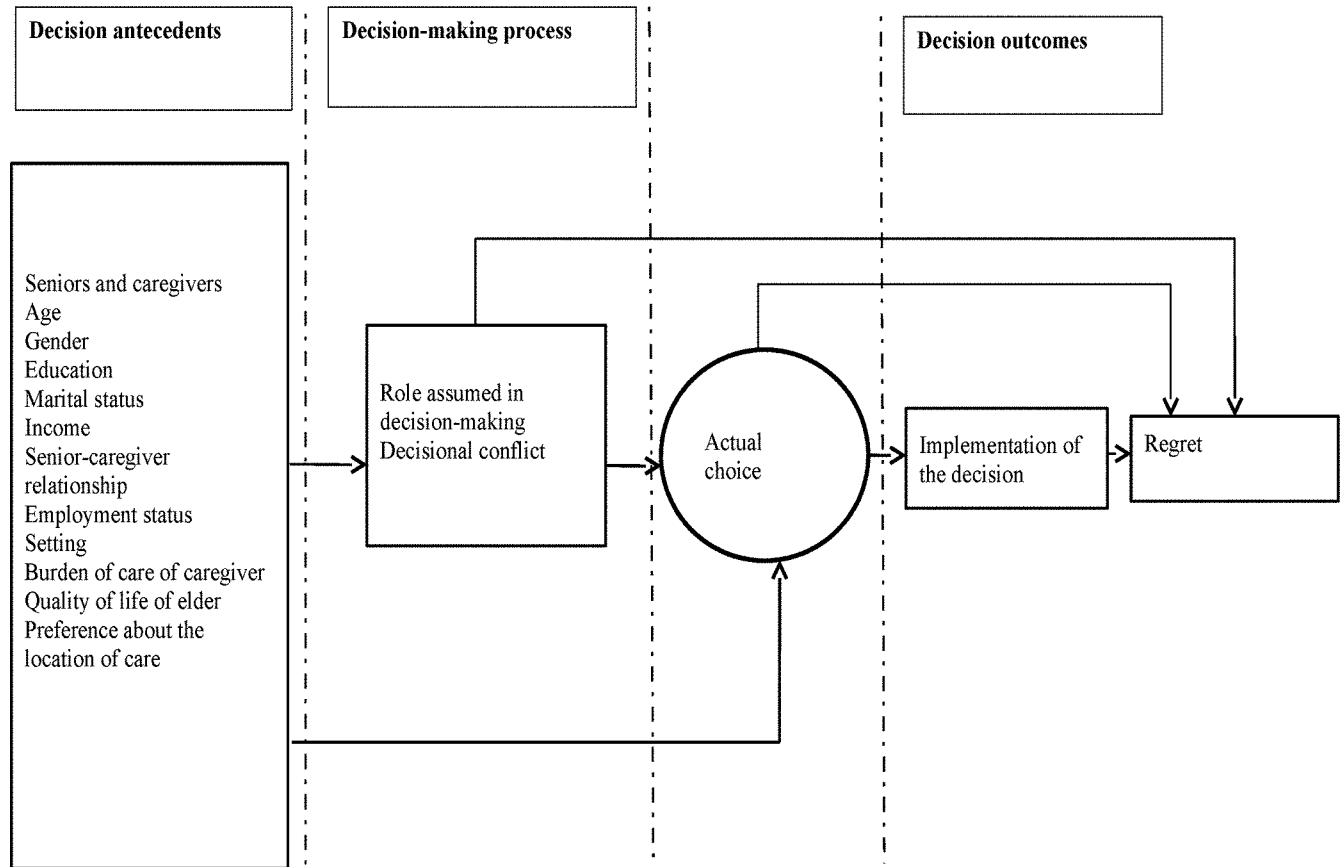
Decision antecedents

Decision-making process

Decision outcomes

Seniors and caregivers
Age
Gender
Education
Marital status
Income
Senior-caregiver relationship
Employment status
Setting
Burden of care of caregiver
Quality of life of elder
Preference about the location of care

Role assumed in decision-making
Decisional conflict

Actual choice

Implementation of the decision

Regret